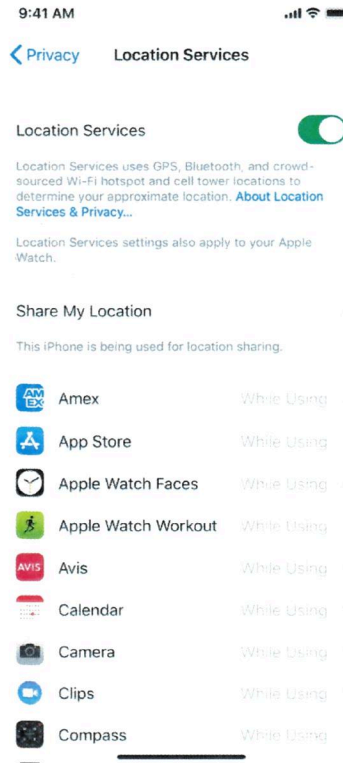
9:41 AM

Privacy Location Services

Location Services

Location Services uses GPS, Bluetooth, and crowd-sourced Wi-Fi hotspot and cell tower locations to determine your approximate location. About Location Services & Privacy...

Location Services settings also apply to your Apple Watch.

Share My Location

This iPhone is being used for location sharing.

AM EX Amex While Using
App Store While Using
Apple Watch Faces While Using
Apple Watch Workout While Using
AVIS Avis While Using
Calendar While Using
Camera While Using
Clips While Using
Compass While Using